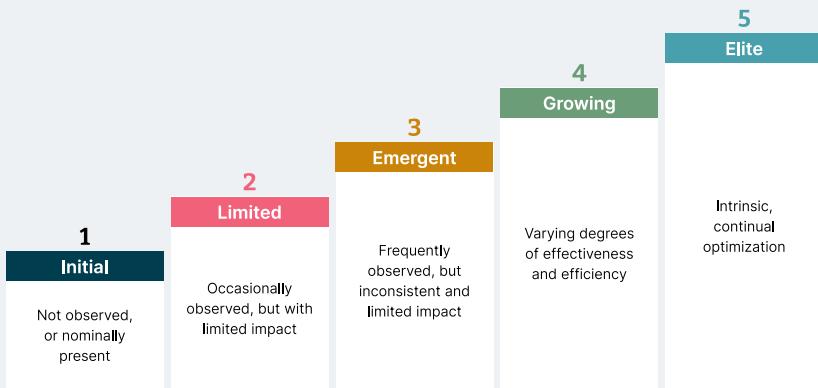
1
Initial
Not observed, or nominally present

2
Limited
Occasionally observed, but with limited impact

3
Emergent
Frequently observed, but inconsistent and limited impact

4
Growing
Varying degrees of effectiveness and efficiency

5
Elite
Intrinsic, continual optimization